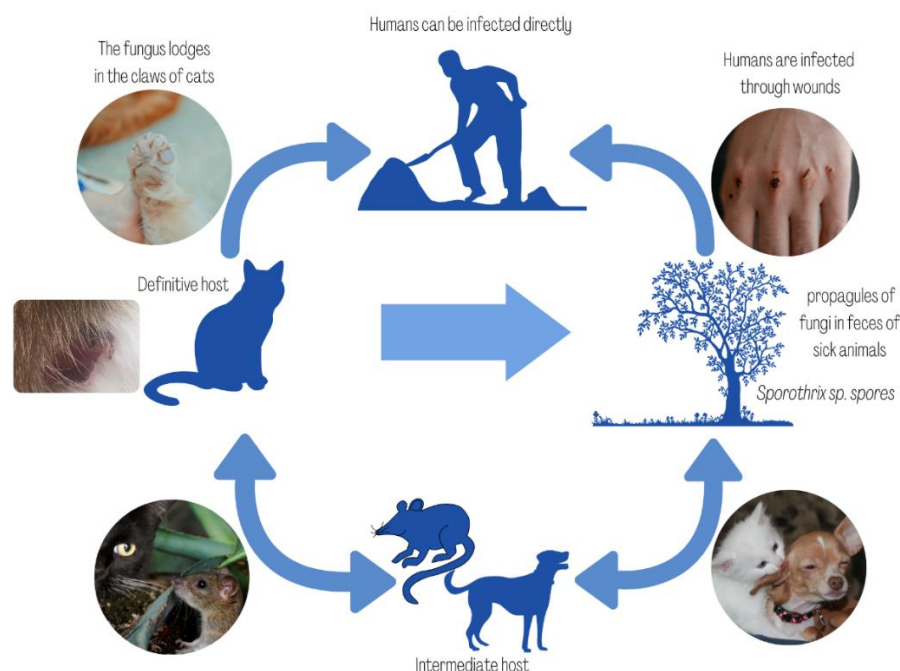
Humans can be infected directly

The fungus lodges in the claws of cats

Humans are infected through wounds

Definitive host

propagules of fungi in feces of sick animals

Sporothrix sp. spores

Intermediate host